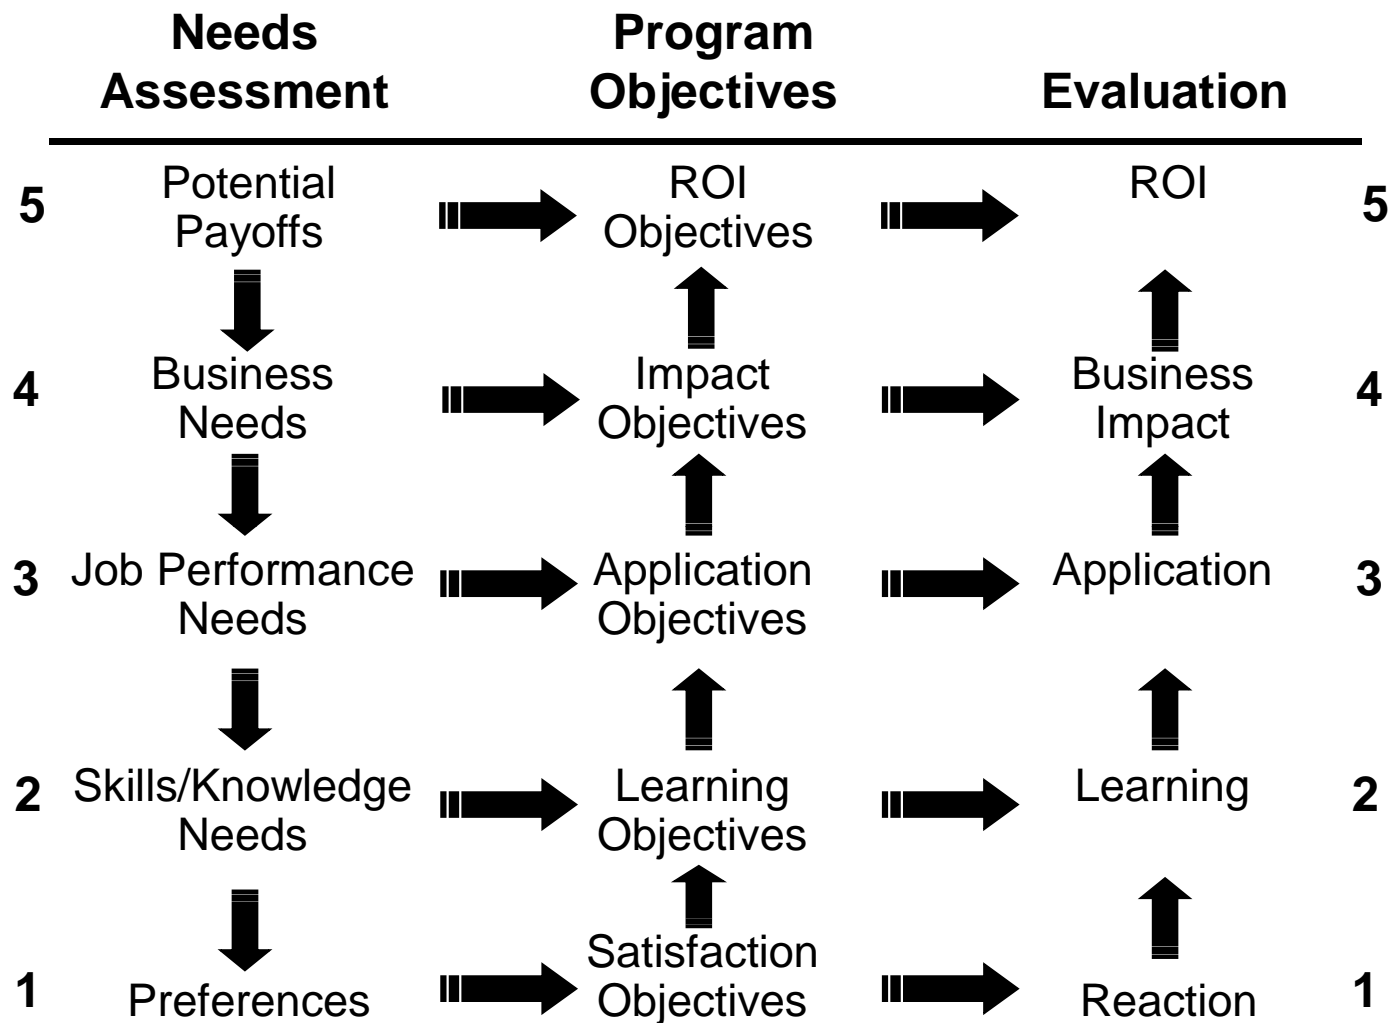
| | Needs Assessment | Program Objectives | Evaluation | |
|---|---|---|---|---|
| 5 | Potential Payoffs | ROI Objectives | ROI | 5 |
| 4 | Business Needs | Impact Objectives | Business Impact | 4 |
| 3 | Job Performance Needs | Application Objectives | Application | 3 |
| 2 | Skills/Knowledge Needs | Learning Objectives | Learning | 2 |
| 1 | Preferences | Satisfaction Objectives | Reaction | 1 |